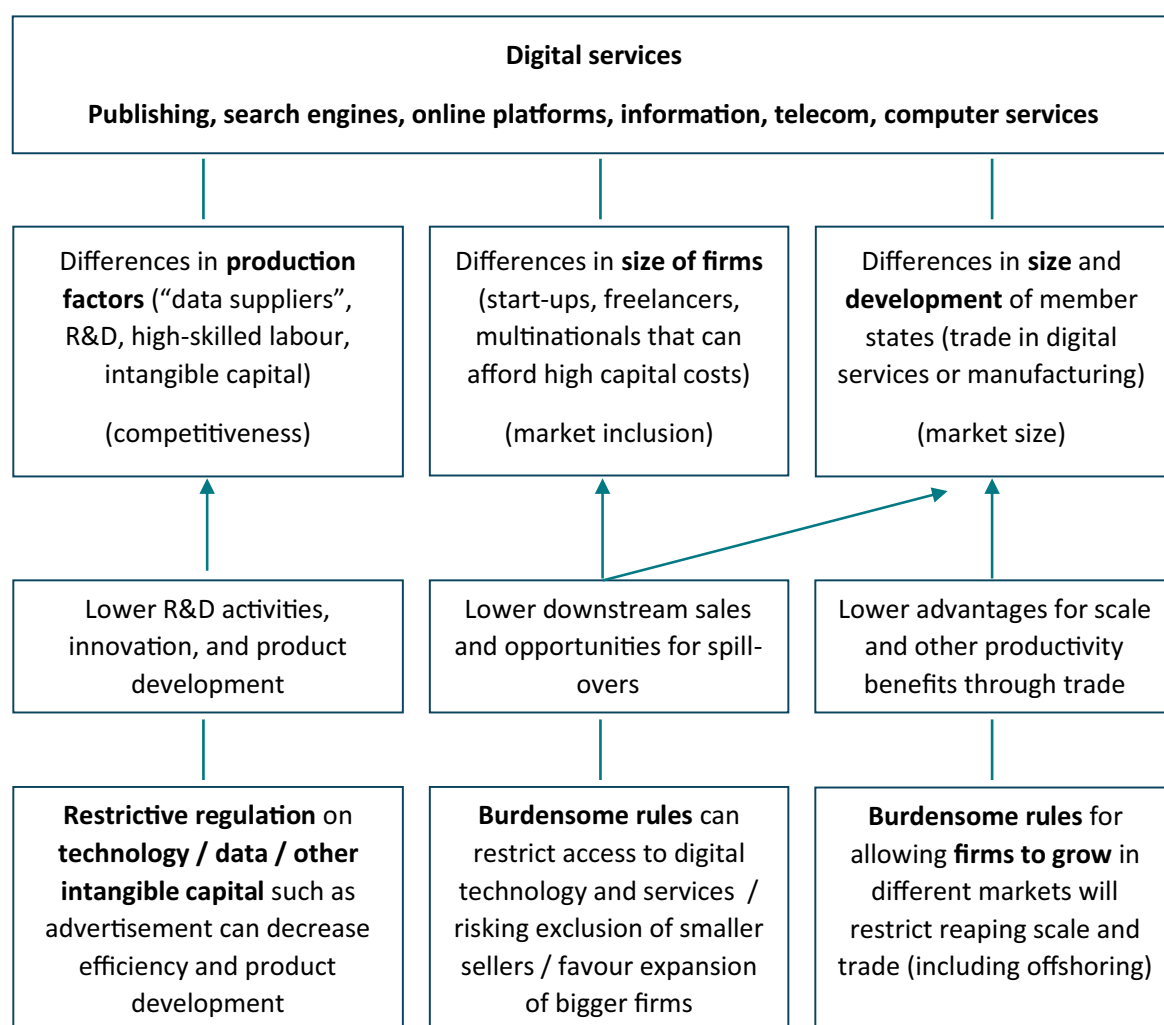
Digital services

Publishing, search engines, online platforms, information, telecom, computer services

Differences in production factors ("data suppliers", R&D, high-skilled labour, intangible capital)

(competitiveness)

Differences in size of firms (start-ups, freelancers, multinationals that can afford high capital costs)

(market inclusion)

Differences in size and development of member states (trade in digital services or manufacturing)

(market size)

Lower R&D activities, innovation, and product development

Lower downstream sales and opportunities for spillovers

Lower advantages for scale and other productivity benefits through trade

Restrictive regulation on technology / data / other intangible capital such as advertisement can decrease efficiency and product development

Burdensome rules can restrict access to digital technology and services / risking exclusion of smaller sellers / favour expansion of bigger firms

Burdensome rules for allowing firms to grow in different markets will restrict reaping scale and trade (including offshoring)